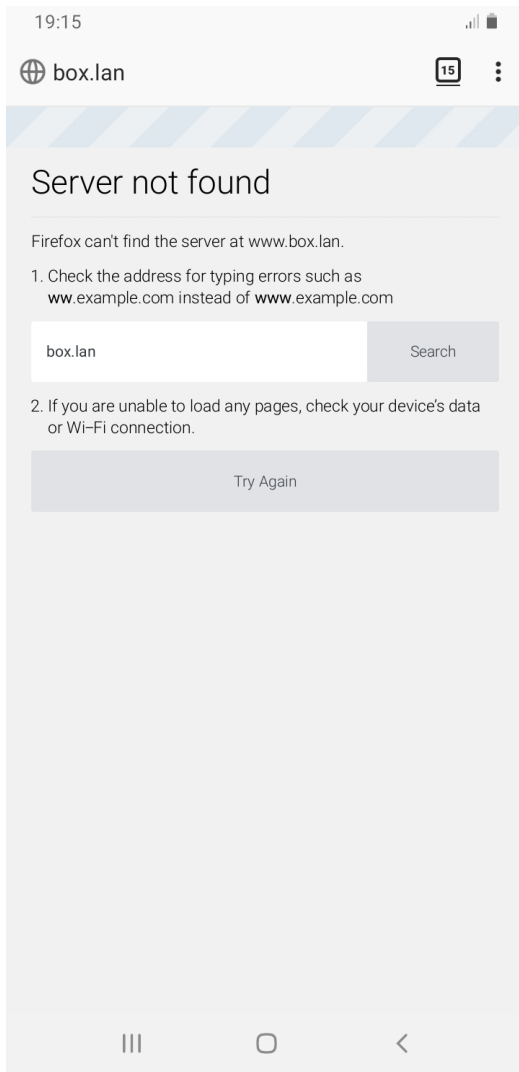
19:15

box.lan

15

Server not found

Firefox can't find the server at www.box.lan.

1. Check the address for typing errors such as ww.example.com instead of www.example.com

box.lan

Search

2. If you are unable to load any pages, check your device's data or Wi-Fi connection.

Try Again